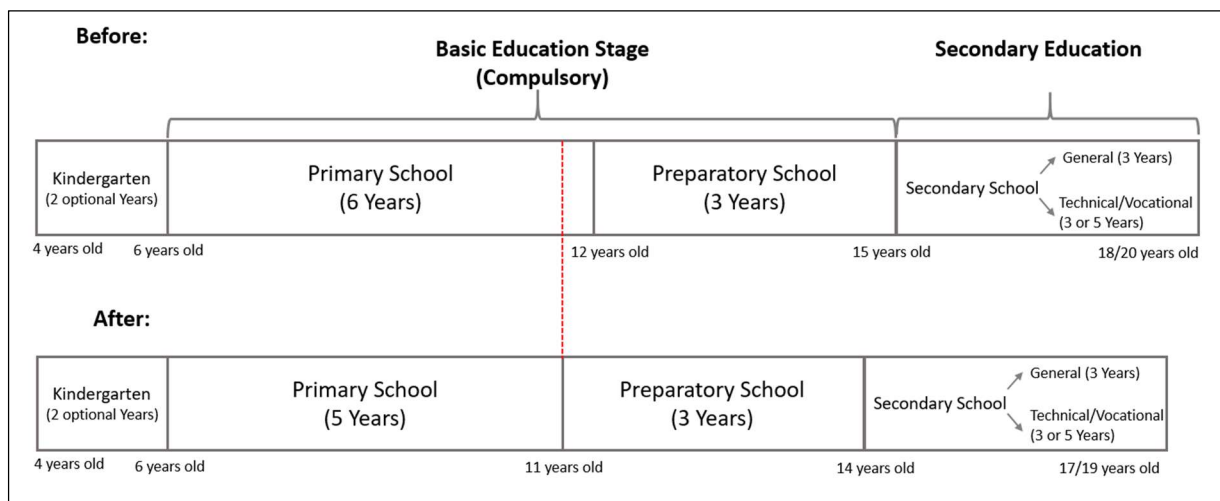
Before:

Basic Education Stage (Compulsory)

Secondary Education

Kindergarten (2 optional Years)

Primary School (6 Years)

Preparatory School (3 Years)

Secondary School

General (3 Years)

Technical/Vocational (3 or 5 Years)

4 years old 6 years old 12 years old 15 years old 18/20 years old

After:

Kindergarten (2 optional Years)

Primary School (5 Years)

Preparatory School (3 Years)

Secondary School

General (3 Years)

Technical/Vocational (3 or 5 Years)

4 years old 6 years old 11 years old 14 years old 17/19 years old